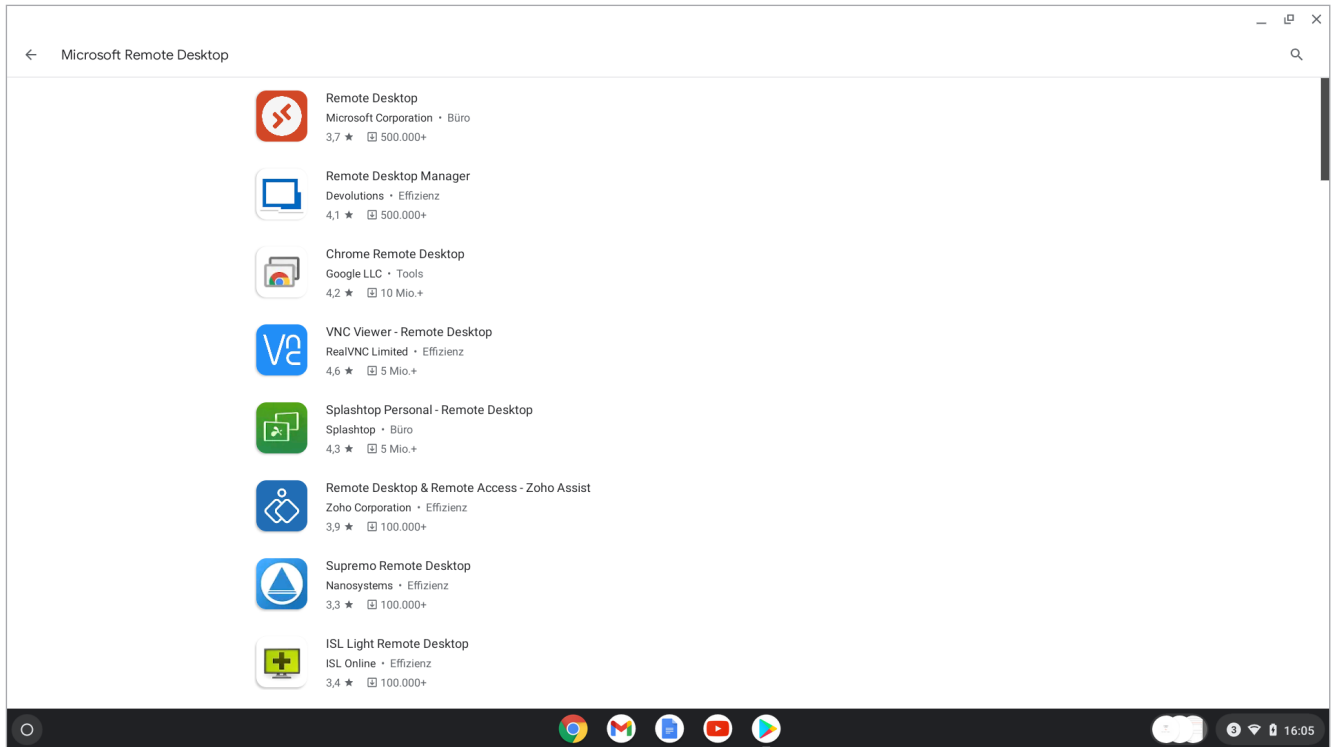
Microsoft Remote Desktop

Remote Desktop
Microsoft Corporation • Büro
3,7 ★ 500.000+

Remote Desktop Manager
Devolutions • Effizienz
4,1 ★ 500.000+

Chrome Remote Desktop
Google LLC • Tools
4,2 ★ 10 Mio.+

VNC Viewer - Remote Desktop
RealVNC Limited • Effizienz
4,6 ★ 5 Mio.+

Splashtop Personal - Remote Desktop
Splashtop • Büro
4,3 ★ 5 Mio.+

Remote Desktop & Remote Access - Zoho Assist
Zoho Corporation • Effizienz
3,9 ★ 100.000+

Supremo Remote Desktop
Nanosystems • Effizienz
3,3 ★ 100.000+

ISL Light Remote Desktop
ISL Online • Effizienz
3,4 ★ 100.000+

3 16:05